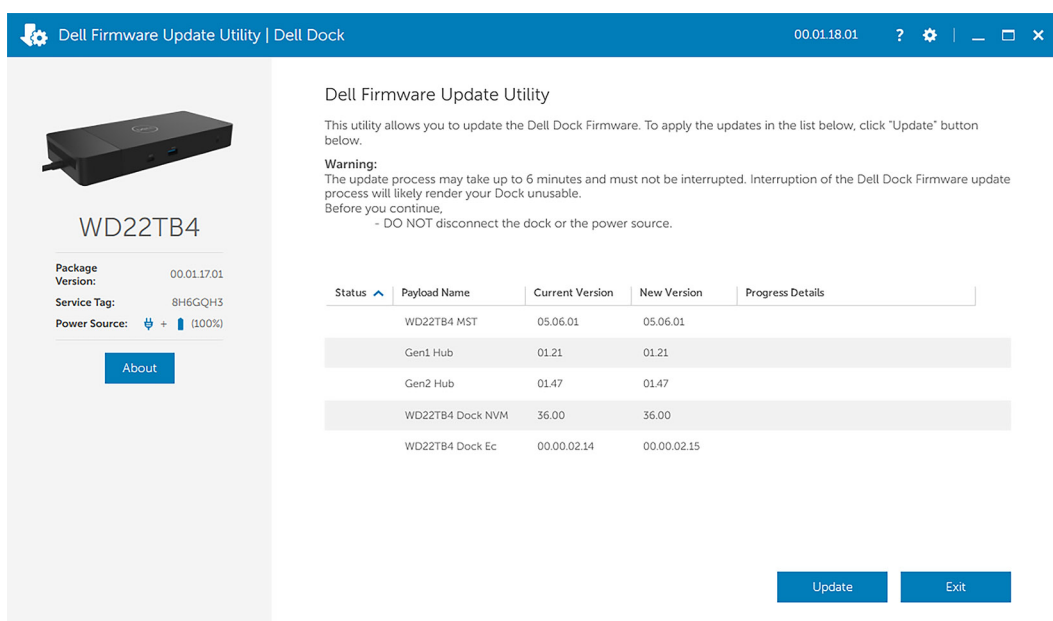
Dell Firmware Update Utility | Dell Dock

00.01.18.01 ? 

WD22TB4

Package Version: 00.01.17.01
Service Tag: 8H6GQH3
Power Source: + (100%)

About

Dell Firmware Update Utility

This utility allows you to update the Dell Dock Firmware. To apply the updates in the list below, click "Update" button below.

Warning:
The update process may take up to 6 minutes and must not be interrupted. Interruption of the Dell Dock Firmware update process will likely render your Dock unusable.
Before you continue,
- DO NOT disconnect the dock or the power source.

| Status | Payload Name | Current Version | New Version | Progress Details |
|---|---|---|---|---|
| | WD22TB4 MST | 05.06.01 | 05.06.01 | |
| | Gen1 Hub | 01.21 | 01.21 | |
| | Gen2 Hub | 01.47 | 01.47 | |
| | WD22TB4 Dock NVM | 36.00 | 36.00 | |
| | WD22TB4 Dock Ec | 00.00.02.14 | 00.00.02.15 | |

Update

Exit